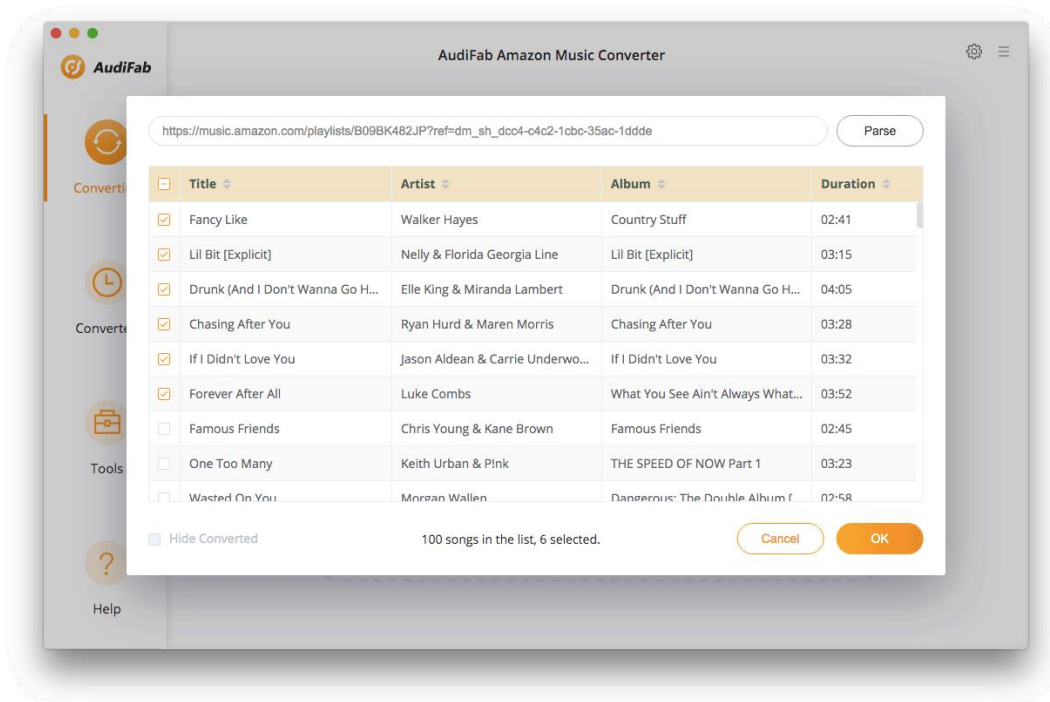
AudiFab

AudiFab Amazon Music Converter

Converti

Converte

Tools

Help

https://music.amazon.com/playlists/B09BK482JP?ref=dm_sh_dcc4-c4c2-1cbc-35ac-1ddde

Parse

| Title | Artist | Album | Duration |
|---|---|---|---|
| Fancy Like | Walker Hayes | Country Stuff | 02:41 |
| Lil Bit [Explicit] | Nelly & Florida Georgia Line | Lil Bit [Explicit] | 03:15 |
| Drunk (And I Don't Wanna Go H... | Elle King & Miranda Lambert | Drunk (And I Don't Wanna Go H... | 04:05 |
| Chasing After You | Ryan Hurd & Maren Morris | Chasing After You | 03:28 |
| If I Didn't Love You | Jason Aldean & Carrie Underwo... | If I Didn't Love You | 03:32 |
| Forever After All | Luke Combs | What You See Ain't Always What... | 03:52 |
| Famous Friends | Chris Young & Kane Brown | Famous Friends | 02:45 |
| One Too Many | Keith Urban & P!nk | THE SPEED OF NOW Part 1 | 03:23 |
| Wasted On You | Morgan Wallen | Dangerous: The Double Album [ | 02:58 |

Hide Converted

100 songs in the list, 6 selected.

Cancel

OK